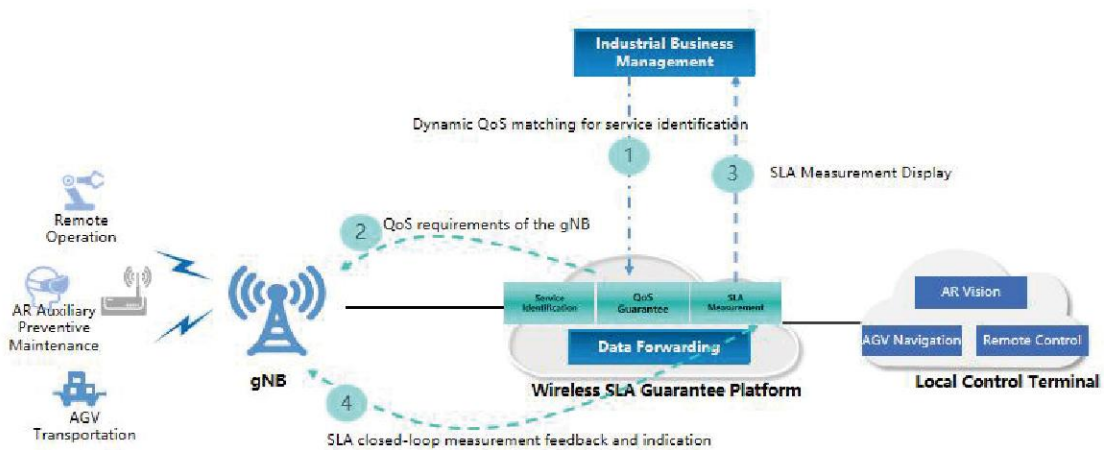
Industrial Business Management

Dynamic QoS matching for service identification

1

3

SLA Measurement Display

2

QoS requirements of the gNB

Remote Operation

AR Auxiliary Preventive Maintenance

AGV Transportation

gNB

Service Identification

QoS Guarantee

SLA Measurement

Data Forwarding

Wireless SLA Guarantee Platform

AR Vision

AGV Navigation

Remote Control

Local Control Terminal

4

SLA closed-loop measurement feedback and indication